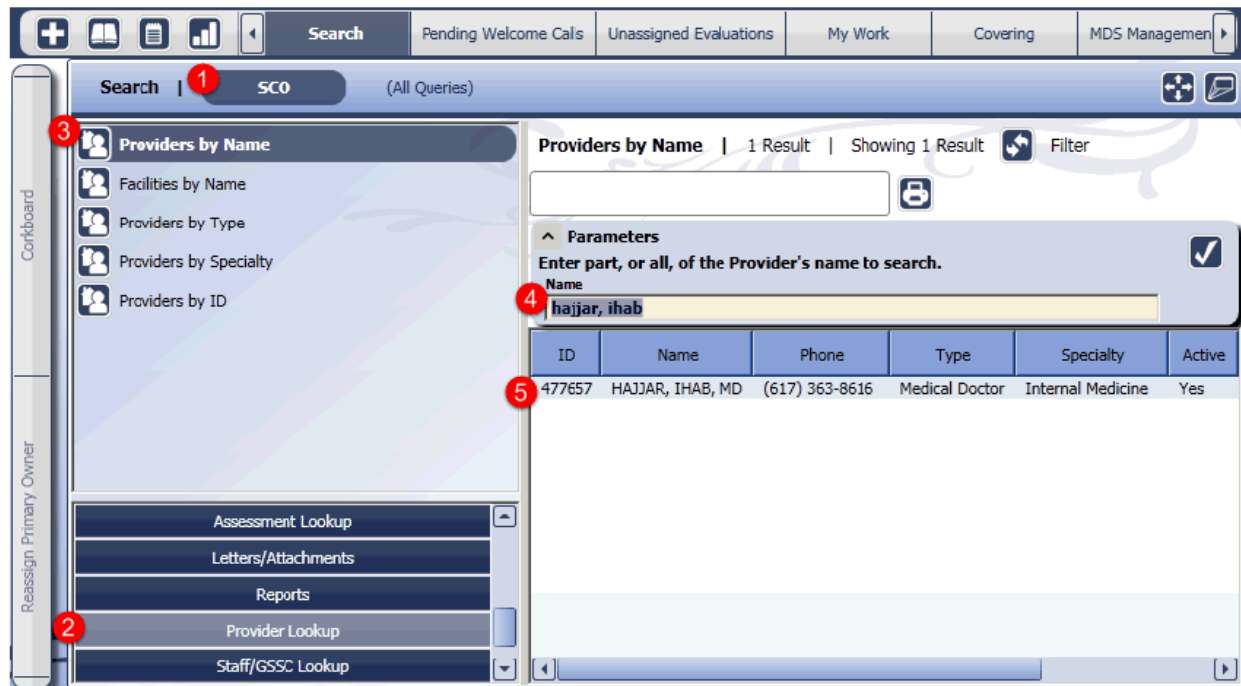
Search | Pending Welcome Calls | Unassigned Evaluations | My Work | Covering | MDS Managemen

Search | 1 SCO (All Queries)

Corkboard

Reassign Primary Owner

3 Providers by Name
Facilities by Name
Providers by Type
Providers by Specialty
Providers by ID

Assessment Lookup
Letters/Attachments
Reports
2 Provider Lookup
Staff/GSSC Lookup

Providers by Name | 1 Result | Showing 1 Result Filter

^ Parameters
Enter part, or all, of the Provider's name to search.
Name
4 hajjar, ihab

| ID | Name | Phone | Type | Specialty | Active |
|---|---|---|---|---|---|
| 5 477657 | HAJJAR, IHAB, MD | (617) 363-8616 | Medical Doctor | Internal Medicine | Yes |